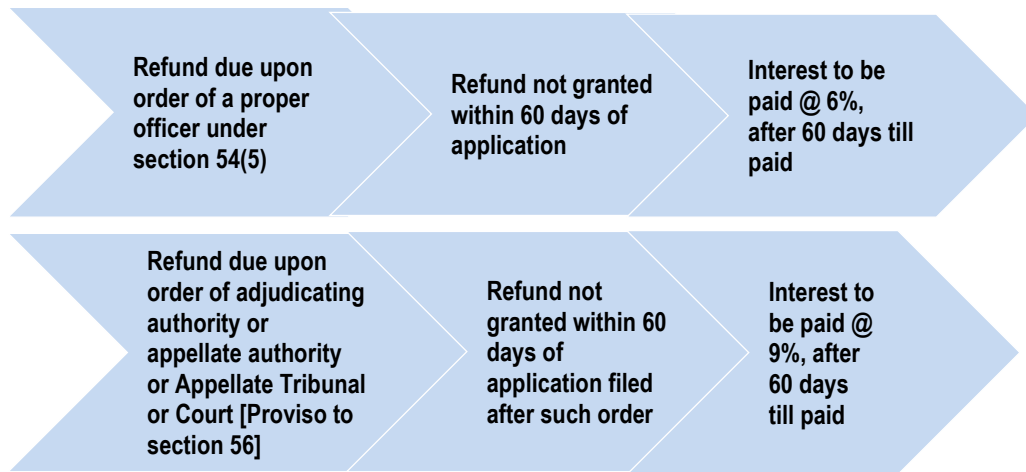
Refund due upon order of a proper officer under section 54(5)

Refund not granted within 60 days of application

Interest to be paid @ 6%, after 60 days till paid

Refund due upon order of adjudicating authority or appellate authority or Appellate Tribunal or Court [Proviso to section 56]

Refund not granted within 60 days of application filed after such order

Interest to be paid @ 9%, after 60 days till paid